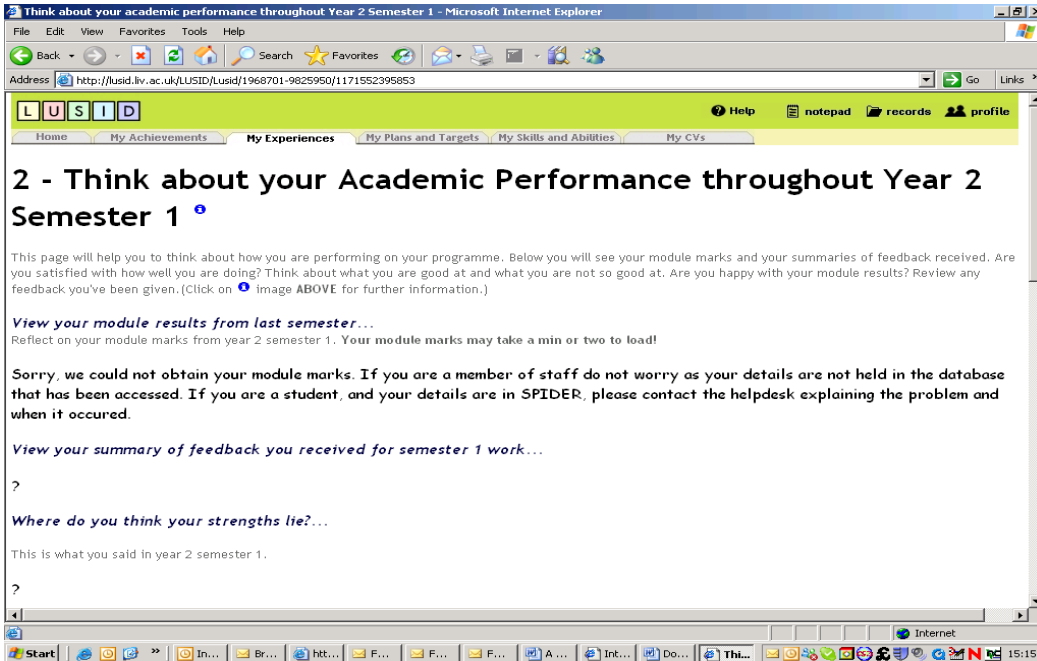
Think about your academic performance throughout Year 2 Semester 1 - Microsoft Internet Explorer

File Edit View Favorites Tools Help

Back Search Favorites

Address http://lusid.liv.ac.uk/LUSID/Lusid/1968701-9825950/1171552395853 Go Links

L U S I D

Help notepad records profile

Home My Achievements My Experiences My Plans and Targets My Skills and Abilities My CVs

2 - Think about your Academic Performance throughout Year 2 Semester 1

This page will help you to think about how you are performing on your programme. Below you will see your module marks and your summaries of feedback received. Are you satisfied with how well you are doing? Think about what you are good at and what you are not so good at. Are you happy with your module results? Review any feedback you've been given. (Click on image ABOVE for further information.)

View your module results from last semester...
Reflect on your module marks from year 2 semester 1. Your module marks may take a min or two to load!

Sorry, we could not obtain your module marks. If you are a member of staff do not worry as your details are not held in the database that has been accessed. If you are a student, and your details are in SPIDER, please contact the helpdesk explaining the problem and when it occured.

View your summary of feedback you received for semester 1 work...

?

Where do you think your strengths lie?...

This is what you said in year 2 semester 1.

?

Internet

Start In... Br... htt... F... F... F... A ... Int... Do... Thi... 15:15